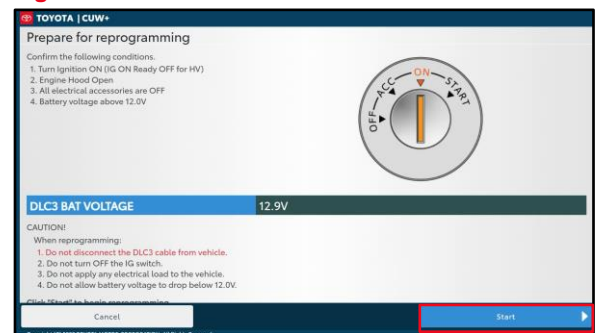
TOYOTA | CUW+

Prepare for reprogramming

Confirm the following conditions.
1. Turn Ignition ON (IG ON Ready OFF for HV)
2. Engine Hood Open
3. All electrical accessories are OFF
4. Battery voltage above 12.0V

OFF
ACC
ON
START

DLC3 BAT VOLTAGE | 12.9V

CAUTION!
When reprogramming:
1. Do not disconnect the DLC3 cable from vehicle.
2. Do not turn OFF the IG switch.
3. Do not apply any electrical load to the vehicle.
4. Do not allow battery voltage to drop below 12.0V.

Click "Start" to begin reprogramming.

Cancel

Start